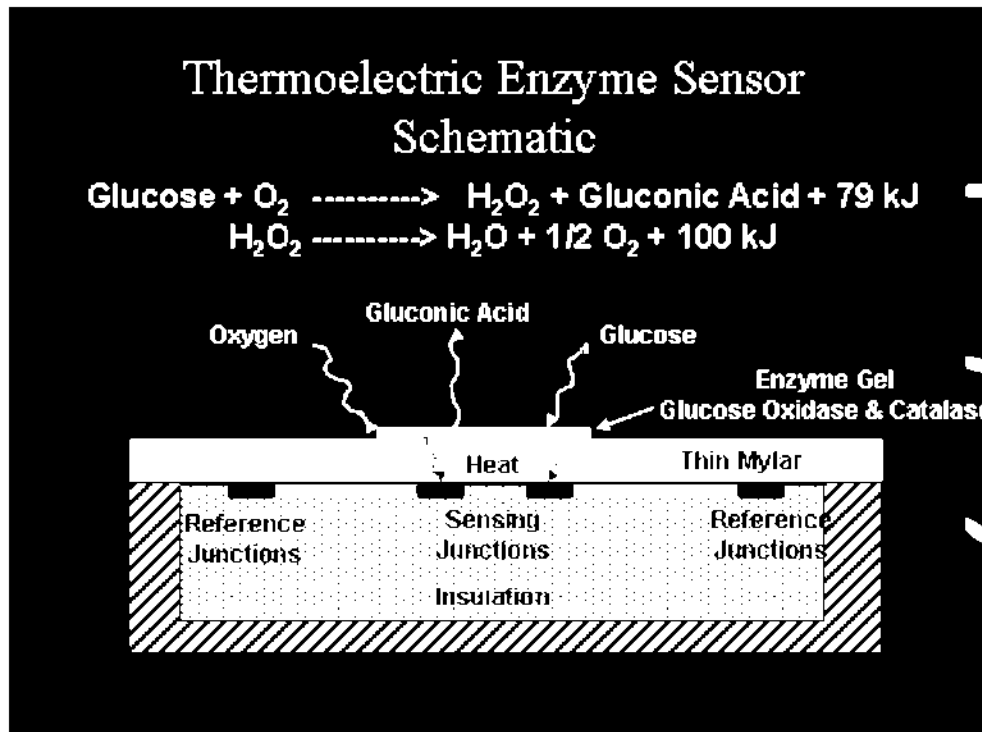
Thermoelectric Enzyme Sensor Schematic

Glucose + $O_2$ ----------> $H_2O_2$ + Gluconic Acid + 79 kJ
$H_2O_2$ ----------> $H_2O$ + 1/2 $O_2$ + 100 kJ

Oxygen

Gluconic Acid

Glucose

Enzyme Gel
Glucose Oxidase & Catalase

Heat

Thin Mylar

Reference Junctions

Sensing Junctions

Reference Junctions

Insulation